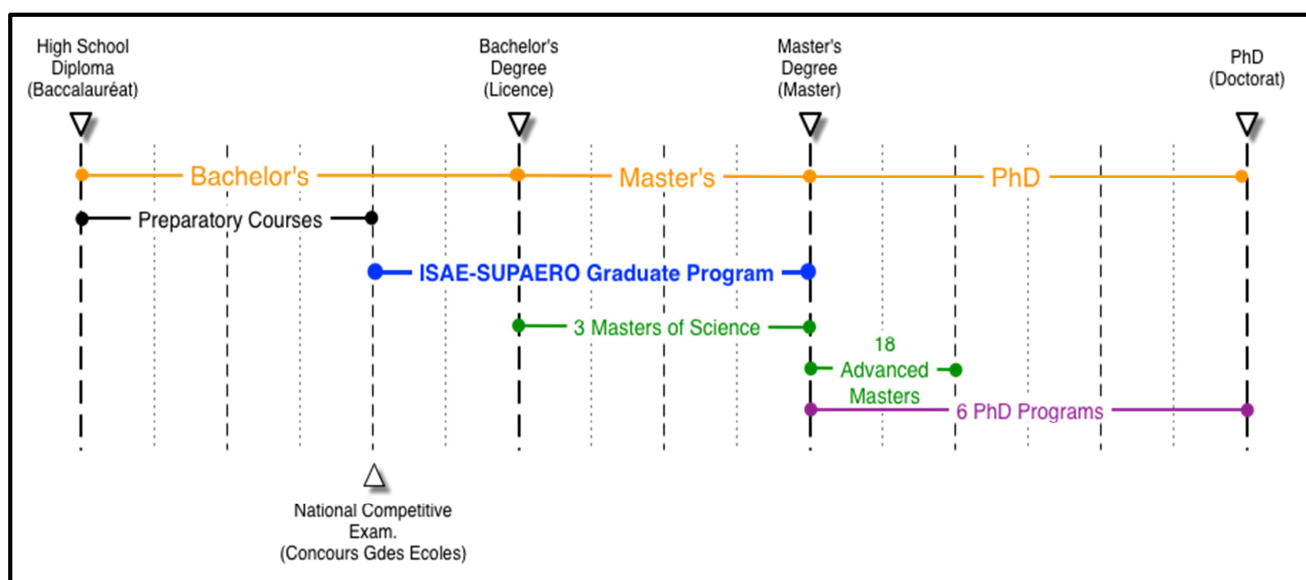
High School Diploma (Baccalauréat)

Bachelor's Degree (Licence)

Master's Degree (Master)

PhD (Doctorat)

Bachelor's

Master's

PhD

Preparatory Courses

ISAE-SUPAERO Graduate Program

3 Masters of Science

18 Advanced Masters

6 PhD Programs

National Competitive Exam. (Concours Gdes Ecoles)